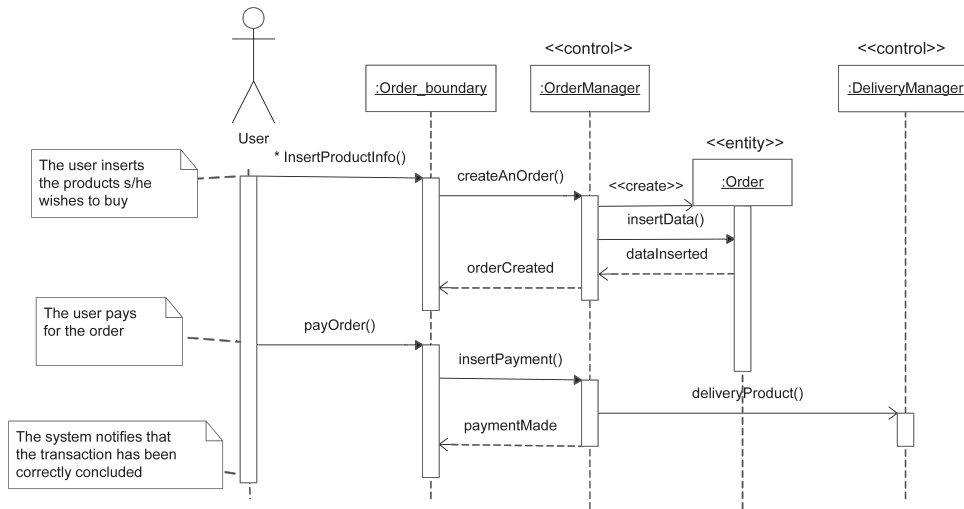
<<control>>

<<control>>

User

:Order_boundary

:OrderManager

:DeliveryManager

<<entity>>

:Order

The user inserts the products s/he wishes to buy

* InsertProductInfo()

createAnOrder()

<<create>>

insertData()

dataInserted

orderCreated

The user pays for the order

payOrder()

insertPayment()

deliveryProduct()

paymentMade

The system notifies that the transaction has been correctly concluded